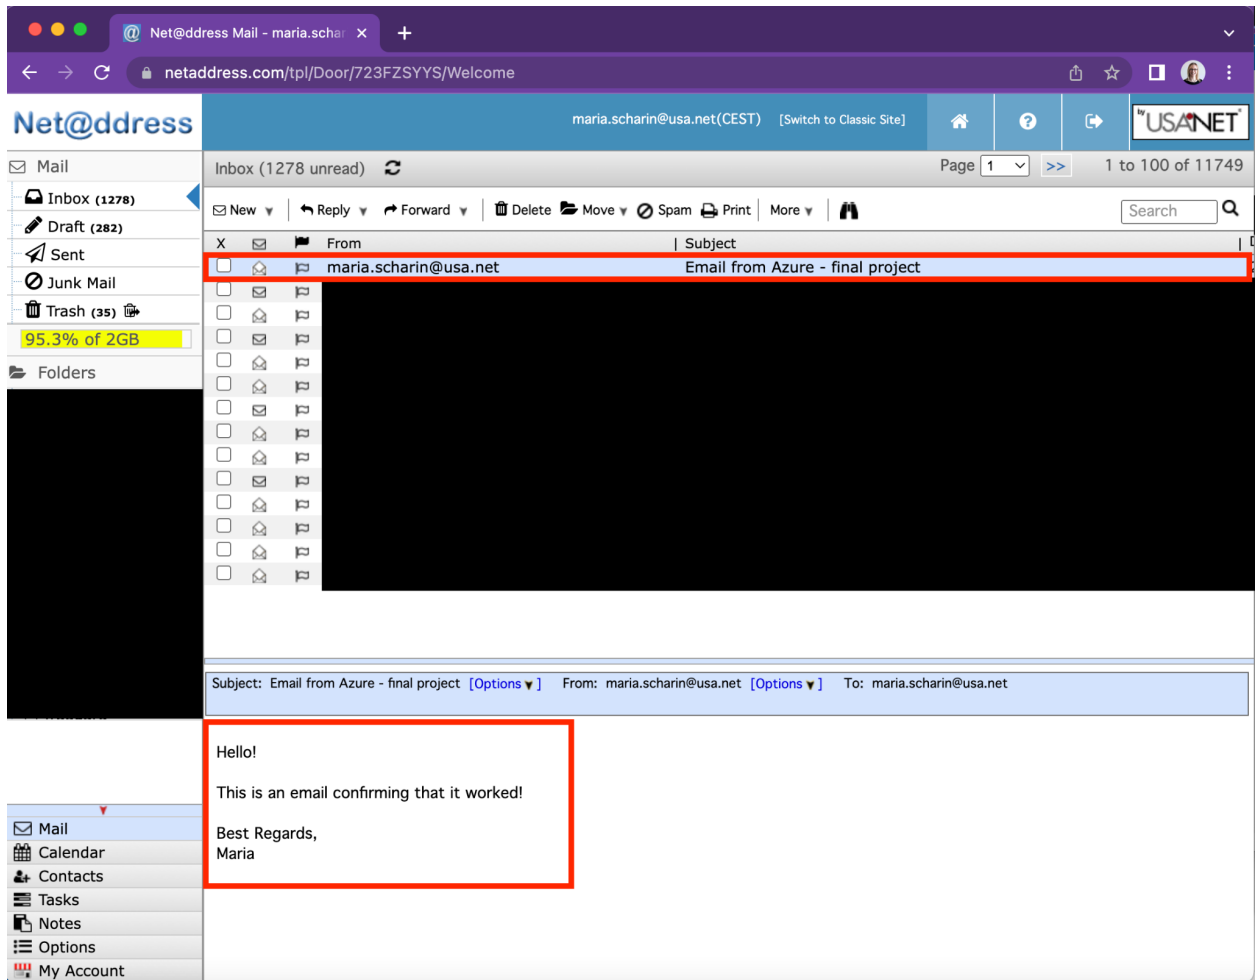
Net@ddress Mail - maria.schar ×
+
netaddress.com/tpl/Door/723FZSYYS/Welcome

Net@ddress
maria.scharin@usa.net(CEST) [Switch to Classic Site]
by USA.NET

Mail
Inbox (1278)
Draft (282)
Sent
Junk Mail
Trash (35)
95.3% of 2GB
Folders

Inbox (1278 unread)
Page 1 >> 1 to 100 of 11749

New Reply Forward Delete Move Spam Print More
Search

| X | | | From | Subject |
|---|---|---|---|---|
| | | | maria.scharin@usa.net | Email from Azure - final project |

Subject: Email from Azure - final project [Options] From: maria.scharin@usa.net [Options] To: maria.scharin@usa.net

Hello!

This is an email confirming that it worked!

Best Regards,
Maria

Mail
Calendar
Contacts
Tasks
Notes
Options
My Account